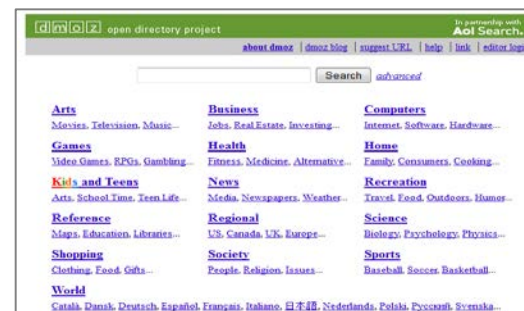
dmoz open directory project

In partnership with Aol Search.

about dmoz | dmoz blog | suggest URL | help | link | editor login

Search advanced

Arts
Movies, Television, Music...

Business
Jobs, Real Estate, Investing...

Computers
Internet, Software, Hardware...

Games
Video Games, RPGs, Gambling...

Health
Fitness, Medicine, Alternative...

Home
Family, Consumers, Cooking...

Kids and Teens
Arts, School Time, Teen Life...

News
Media, Newspapers, Weather...

Recreation
Travel, Food, Outdoors, Humor...

Reference
Maps, Education, Libraries...

Regional
US, Canada, UK, Europe...

Science
Biology, Psychology, Physics...

Shopping
Clothing, Food, Gifts...

Society
People, Religion, Issues...

Sports
Baseball, Soccer, Basketball...

World
Català, Dansk, Deutsch, Español, Français, Italiano, 日本語, Nederlands, Polski, Русский, Svenska...